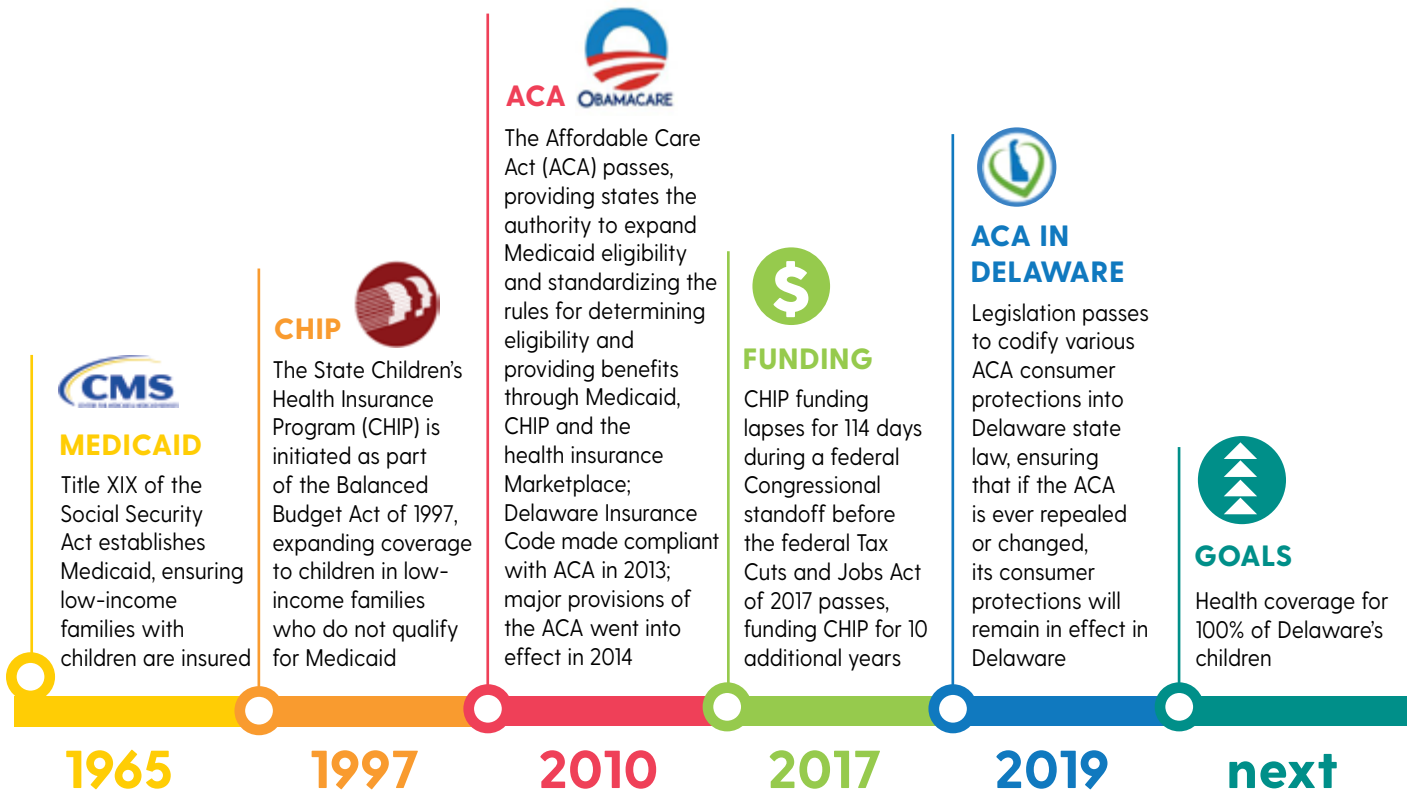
CMS
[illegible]

MEDICAID
Title XIX of the Social Security Act establishes Medicaid, ensuring low-income families with children are insured

CHIP
The State Children's Health Insurance Program (CHIP) is initiated as part of the Balanced Budget Act of 1997, expanding coverage to children in low-income families who do not qualify for Medicaid

ACA OBAMACARE
The Affordable Care Act (ACA) passes, providing states the authority to expand Medicaid eligibility and standardizing the rules for determining eligibility and providing benefits through Medicaid, CHIP and the health insurance Marketplace; Delaware Insurance Code made compliant with ACA in 2013; major provisions of the ACA went into effect in 2014

$
FUNDING
CHIP funding lapses for 114 days during a federal Congressional standoff before the federal Tax Cuts and Jobs Act of 2017 passes, funding CHIP for 10 additional years

ACA IN DELAWARE
Legislation passes to codify various ACA consumer protections into Delaware state law, ensuring that if the ACA is ever repealed or changed, its consumer protections will remain in effect in Delaware

GOALS
Health coverage for 100% of Delaware's children

1965
1997
2010
2017
2019
next